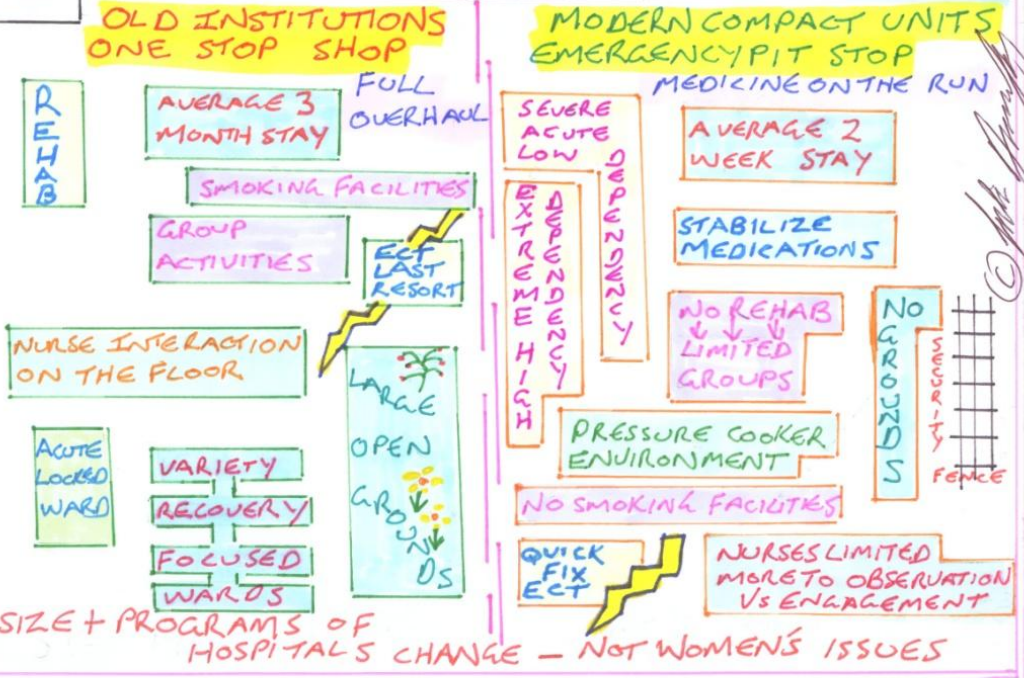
OLD INSTITUTIONS
ONE STOP SHOP

MODERN COMPACT UNITS
EMERGENCY PIT STOP

REHAB

AVERAGE 3 MONTH STAY

FULL OVERHAUL

SMOKING FACILITIES

GROUP ACTIVITIES

ECT LAST RESORT

NURSE INTERACTION ON THE FLOOR

LARGE OPEN GROUNDS

ACUTE LOCKED WARD

VARIETY

RECOVERY

FOCUSED

WARDS

MEDICINE ON THE RUN

SEVERE ACUTE LOW DEPENDENCY

EXTREME HIGH DEPENDENCY

AVERAGE 2 WEEK STAY

STABILIZE MEDICATIONS

NO REHAB
LIMITED GROUPS

NO GROUNDS

SECURITY FENCE

PRESSURE COOKER ENVIRONMENT

NO SMOKING FACILITIES

QUICK FIX ECT

NURSES LIMITED MORE TO OBSERVATION VS ENGAGEMENT

SIZE + PROGRAMS OF HOSPITALS CHANGE — NOT WOMEN'S ISSUES

©